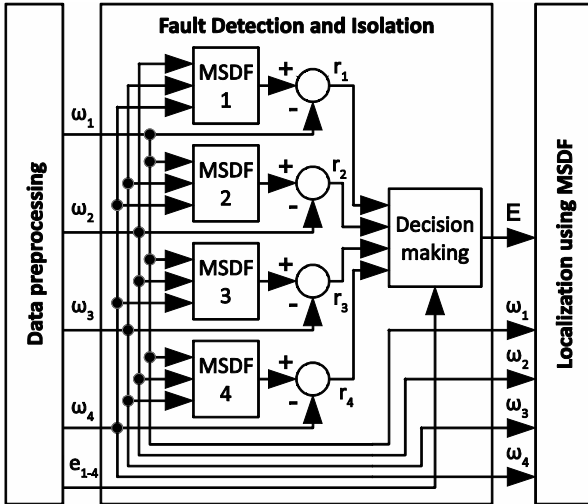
Fault Detection and Isolation

Data preprocessing

MSDF 1
MSDF 2
MSDF 3
MSDF 4

+
-
$r_1$
+
-
$r_2$
+
-
$r_3$
+
-
$r_4$

$\omega_1$
$\omega_2$
$\omega_3$
$\omega_4$
$e_{1\text{-}4}$

Decision making

E

$\omega_1$
$\omega_2$
$\omega_3$
$\omega_4$

Localization using MSDF